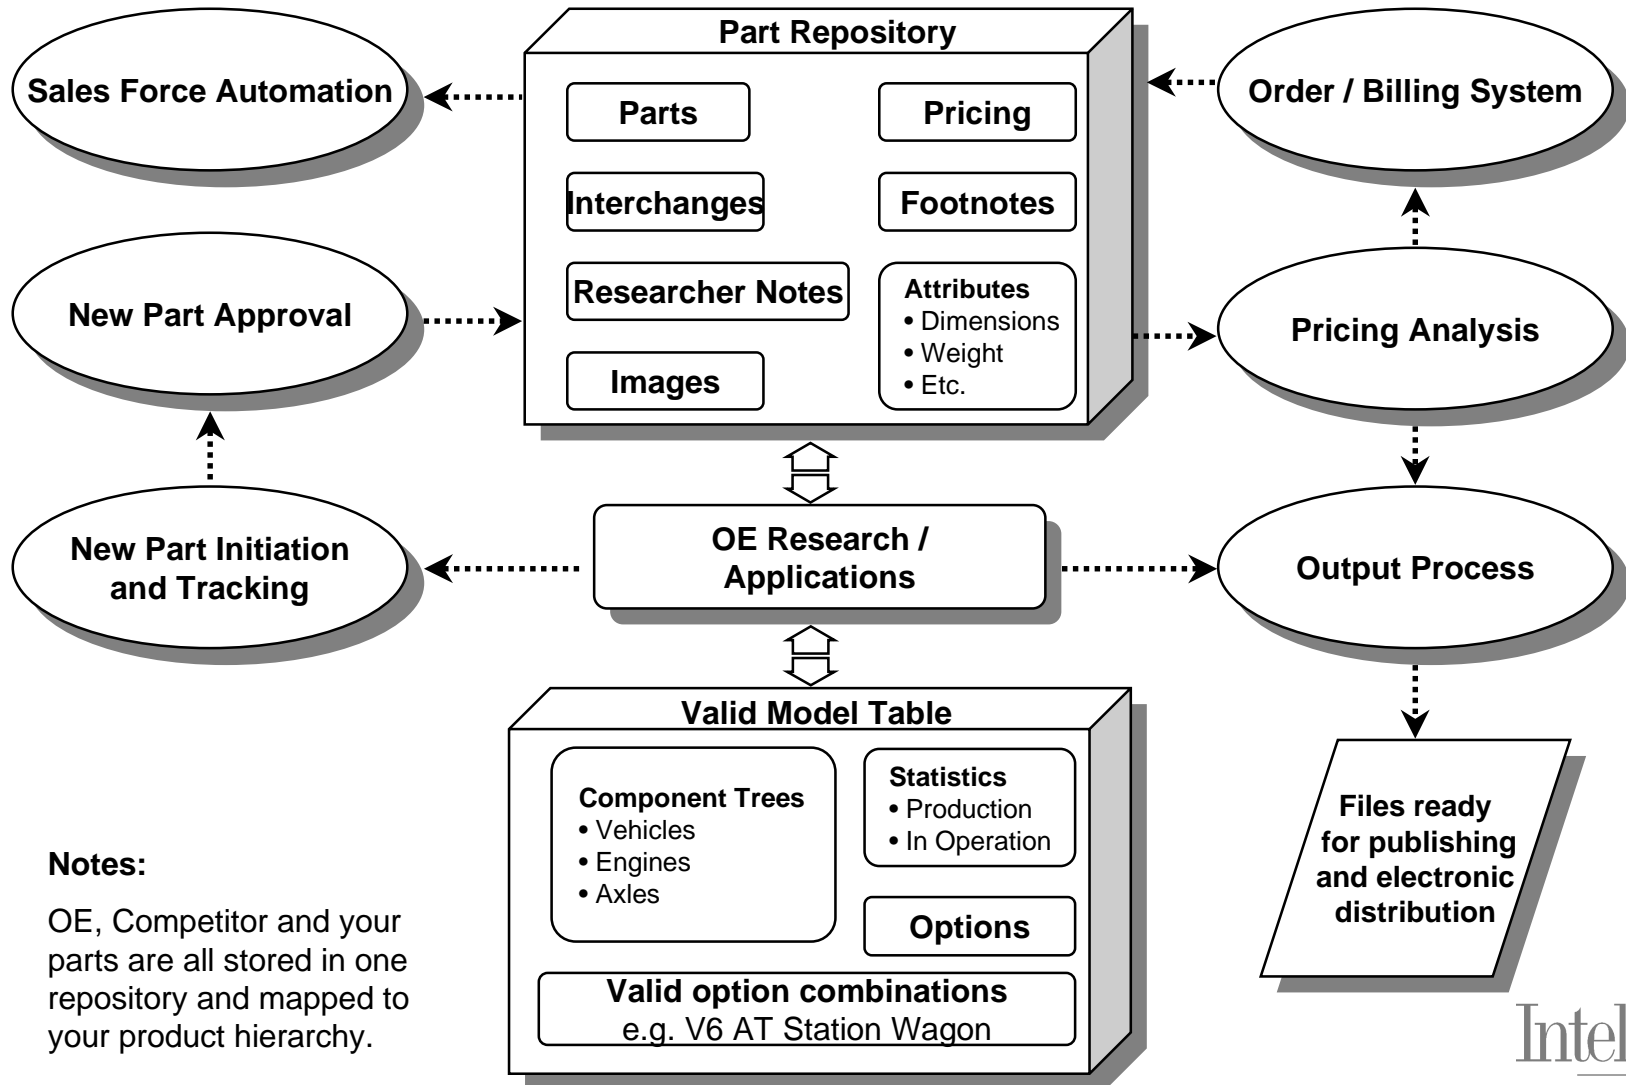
Sales Force Automation

Part Repository

Parts

Pricing

Interchanges

Footnotes

Researcher Notes

Images

Attributes
• Dimensions
• Weight
• Etc.

Order / Billing System

New Part Approval

Pricing Analysis

New Part Initiation and Tracking

OE Research / Applications

Output Process

Valid Model Table

Component Trees
• Vehicles
• Engines
• Axles

Statistics
• Production
• In Operation

Options

Valid option combinations
e.g. V6 AT Station Wagon

Files ready for publishing and electronic distribution

Notes:

OE, Competitor and your parts are all stored in one repository and mapped to your product hierarchy.

Intel